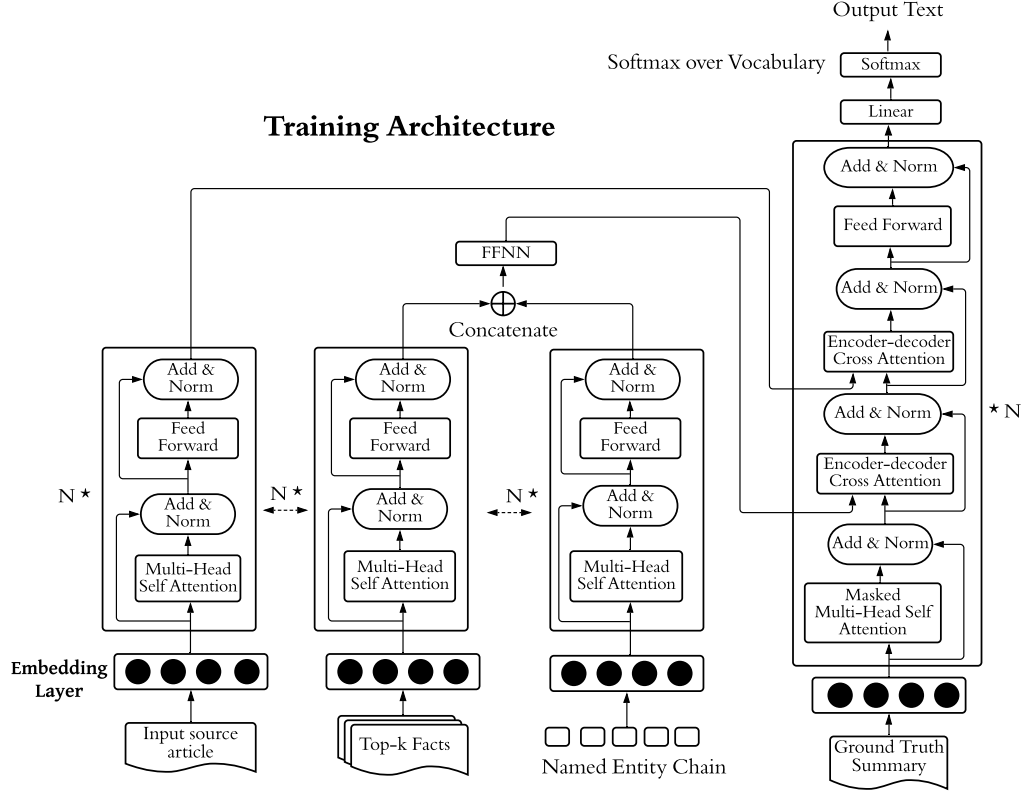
Output Text

Softmax over Vocabulary

Softmax

Linear

Training Architecture

Add & Norm

Feed Forward

FFNN

Add & Norm

Concatenate

Encoder-decoder Cross Attention

Add & Norm

Add & Norm

Add & Norm

Add & Norm

⋆ N

Feed Forward

Feed Forward

Feed Forward

Encoder-decoder Cross Attention

N ⋆

N ⋆

N ⋆

Add & Norm

Add & Norm

Add & Norm

Add & Norm

Multi-Head Self Attention

Multi-Head Self Attention

Multi-Head Self Attention

Masked Multi-Head Self Attention

Embedding Layer

Input source article

Top-k Facts

Named Entity Chain

Ground Truth Summary